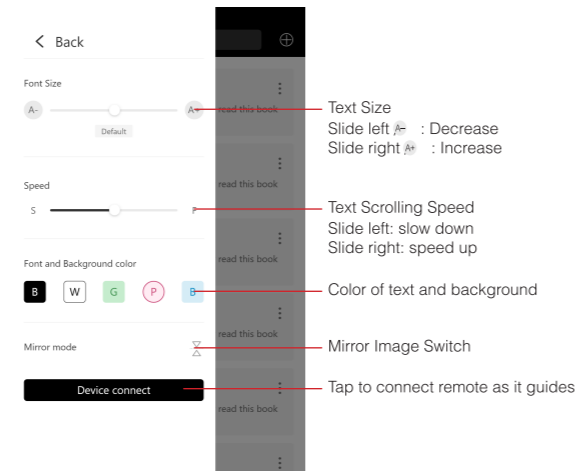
< Back

Font Size

A- A+

Default

Speed

S F

Font and Background color

B W G P B

Mirror mode

Device connect

read this book
read this book
read this book
read this book
read this book

Text Size
Slide left A- : Decrease
Slide right A+ : Increase

Text Scrolling Speed
Slide left: slow down
Slide right: speed up

Color of text and background

Mirror Image Switch

Tap to connect remote as it guides